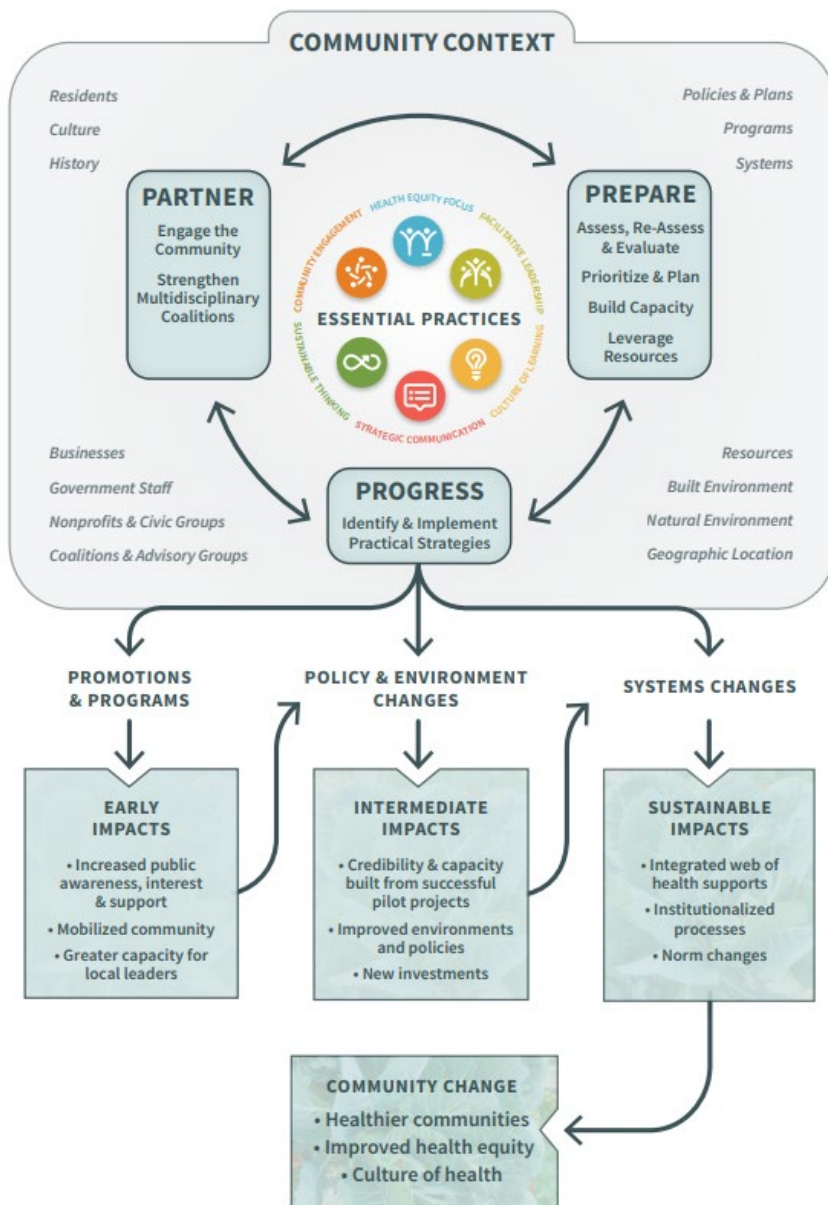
COMMUNITY CONTEXT

Residents
Culture
History

Policies & Plans
Programs
Systems

PARTNER
Engage the Community
Strengthen Multidisciplinary Coalitions

HEALTH EQUITY FOCUS
FACILITATIVE LEADERSHIP
CULTURE OF LEARNING
STRATEGIC COMMUNICATION
SUSTAINABLE THINKING
COMMUNITY ENGAGEMENT

ESSENTIAL PRACTICES

PREPARE
Assess, Re-Assess & Evaluate
Prioritize & Plan
Build Capacity
Leverage Resources

Businesses
Government Staff
Nonprofits & Civic Groups
Coalitions & Advisory Groups

PROGRESS
Identify & Implement Practical Strategies

Resources
Built Environment
Natural Environment
Geographic Location

PROMOTIONS & PROGRAMS

POLICY & ENVIRONMENT CHANGES

SYSTEMS CHANGES

EARLY IMPACTS
• Increased public awareness, interest & support
• Mobilized community
• Greater capacity for local leaders

INTERMEDIATE IMPACTS
• Credibility & capacity built from successful pilot projects
• Improved environments and policies
• New investments

SUSTAINABLE IMPACTS
• Integrated web of health supports
• Institutionalized processes
• Norm changes

COMMUNITY CHANGE
• Healthier communities
• Improved health equity
• Culture of health